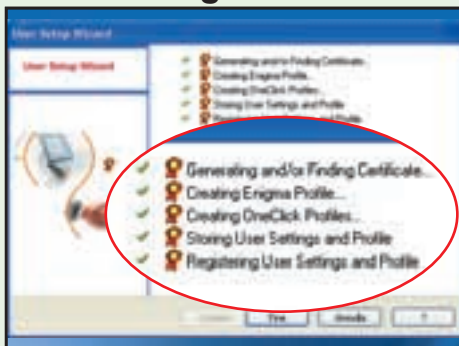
User Setup Wizard

User Setup Wizard

Generating and/or Finding Certificate...
Creating Enigma Profile...
Creating OneClick Profiles...
Storing User Settings and Profile
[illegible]

Generating and/or Finding Certificate...
Creating Enigma Profile...
Creating OneClick Profiles...
Storing User Settings and Profile
Registering User Settings and Profile

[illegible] Fine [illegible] ?